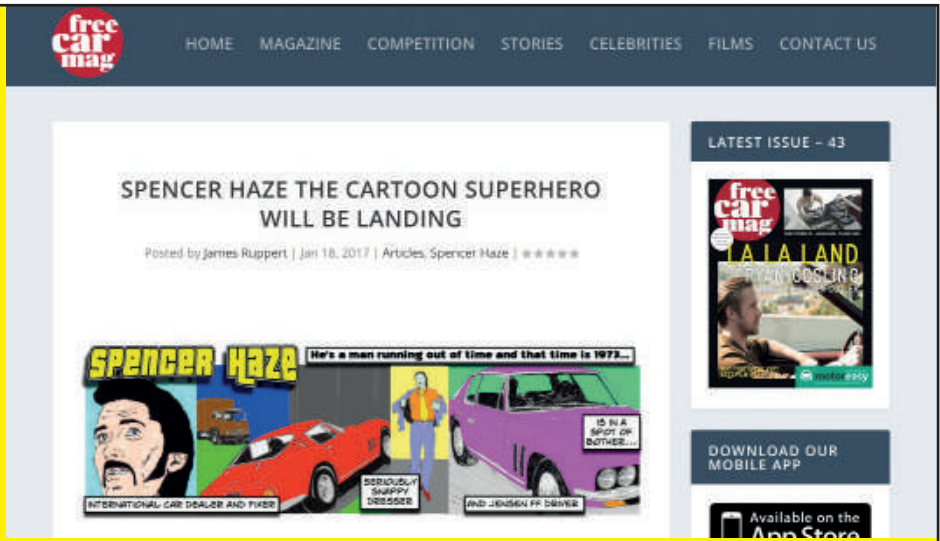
free car mag

HOME MAGAZINE COMPETITION STORIES CELEBRITIES FILMS CONTACT US

SPENCER HAZE THE CARTOON SUPERHERO WILL BE LANDING

Posted by James Ruppert | Jan 18, 2017 | Articles, Spencer Haze |

SPENCER HAZE

He's a man running out of time and that time is 1973...

INTERNATIONAL CAR DEALER AND FIXER

SERIOUSLY SNAPPY DRESSER

IS IN A SPOT OF BOTHER...

AND JENSEN FF DRIVER

LATEST ISSUE – 43

free car mag

LA LA LAND

RYAN GOSLING

motoreasy

DOWNLOAD OUR MOBILE APP

Available on the App Store